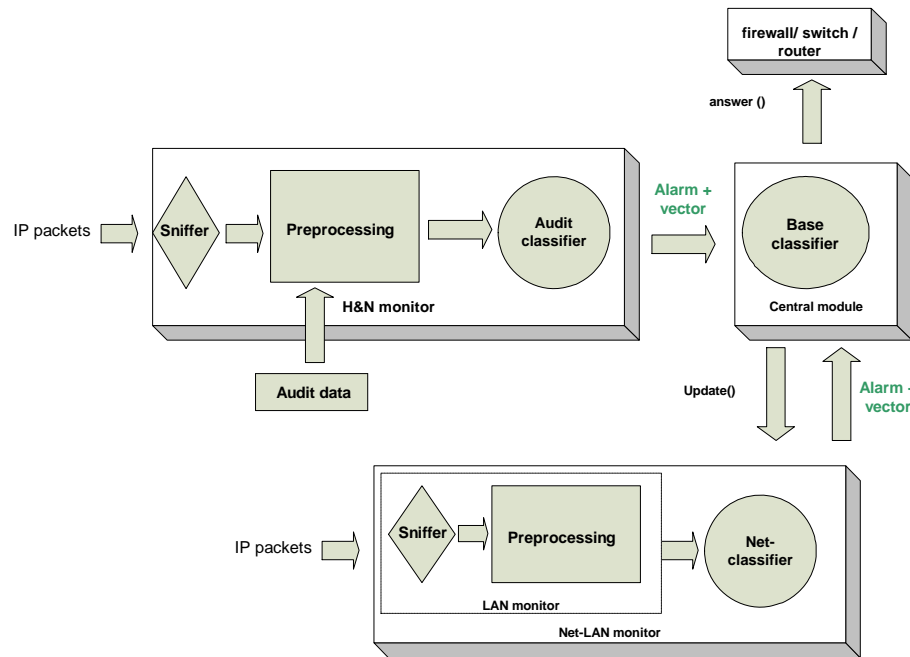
firewall/ switch / router

answer ()

IP packets

Sniffer

Preprocessing

Audit classifier

Alarm + vector

Base classifier

Central module

H&N monitor

Audit data

Update()

Alarm + vector

IP packets

Sniffer

Preprocessing

Net-classifier

LAN monitor

Net-LAN monitor